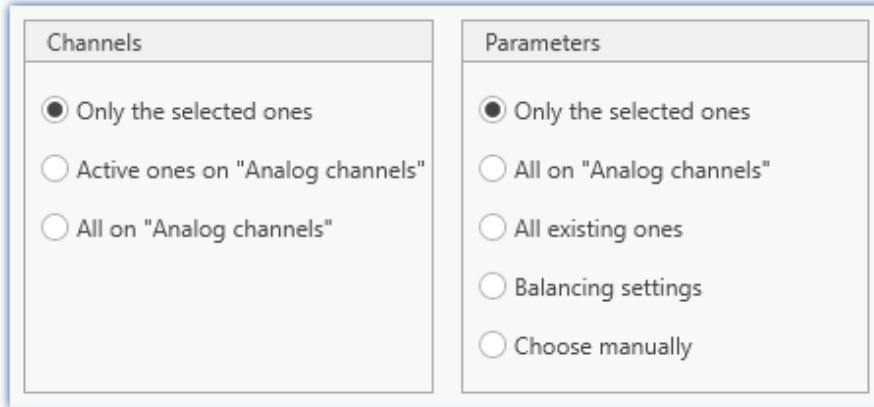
Channels

Only the selected ones

Active ones on "Analog channels"

All on "Analog channels"

Parameters

Only the selected ones

All on "Analog channels"

All existing ones

Balancing settings

Choose manually